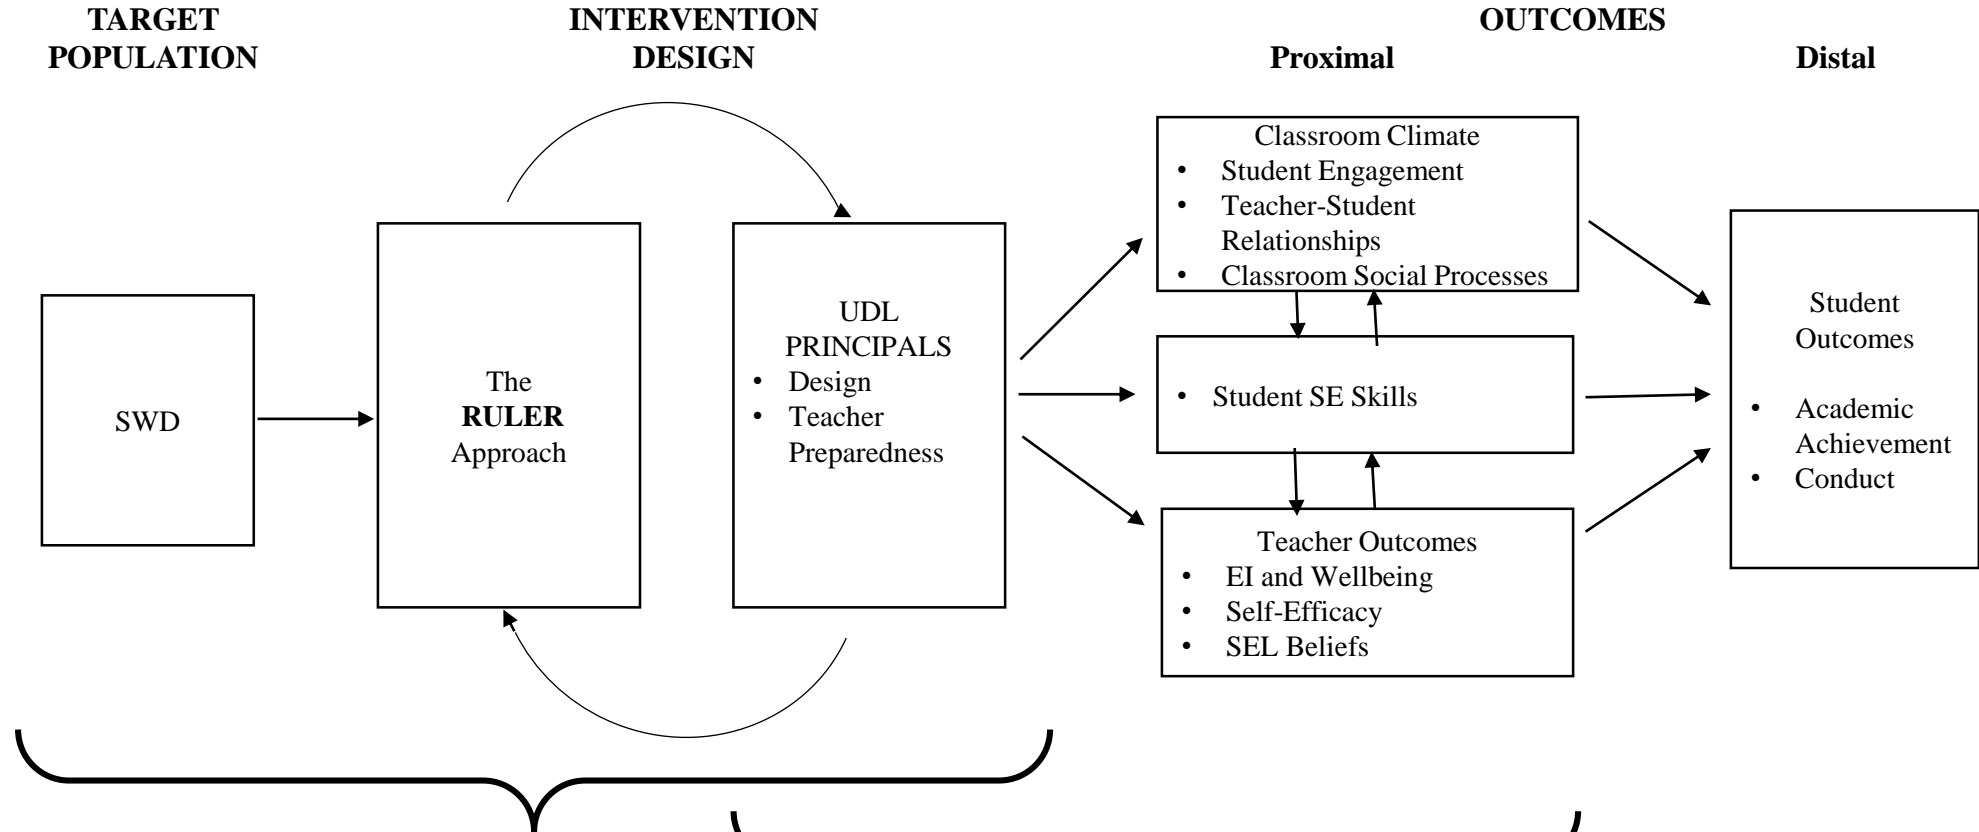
TARGET POPULATION

INTERVENTION DESIGN

OUTCOMES

Proximal

Distal

SWD

The **RULER** Approach

UDL PRINCIPALS
- Design
- Teacher Preparedness

Classroom Climate
- Student Engagement
- Teacher-Student Relationships
- Classroom Social Processes

- Student SE Skills

Teacher Outcomes
- EI and Wellbeing
- Self-Efficacy
- SEL Beliefs

Student Outcomes
- Academic Achievement
- Conduct